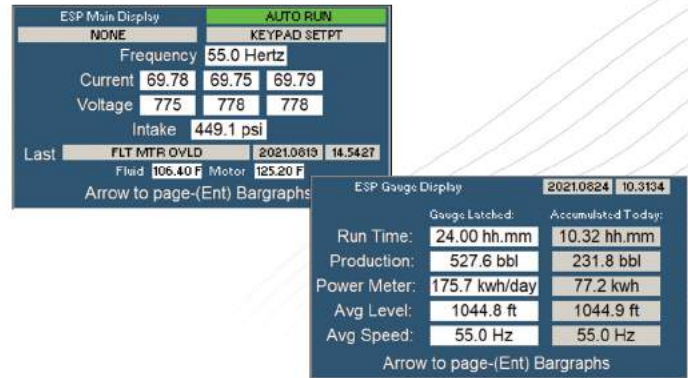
ESP Main Display
AUTO RUN
NONE
KEYPAD SETPT
Frequency 55.0 Hertz
Current 69.78 69.75 69.79
Voltage 775 778 778
Intake 449.1 psi
Last FLT MTR OVLD 2021.0819 14.5427
Fluid 106.40 F Motor 125.20 F
Arrow to page-(Ent) Bargraphs

ESP Gauge Display 2021.0824 10.3134

| | Gauge Latched: | Accumulated Today: |
|---|---|---|
| Run Time: | 24.00 hh.mm | 10.32 hh.mm |
| Production: | 527.6 bbl | 231.8 bbl |
| Power Meter: | 175.7 kwh/day | 77.2 kwh |
| Avg Level: | 1044.8 ft | 1044.9 ft |
| Avg Speed: | 55.0 Hz | 55.0 Hz |

Arrow to page-(Ent) Bargraphs